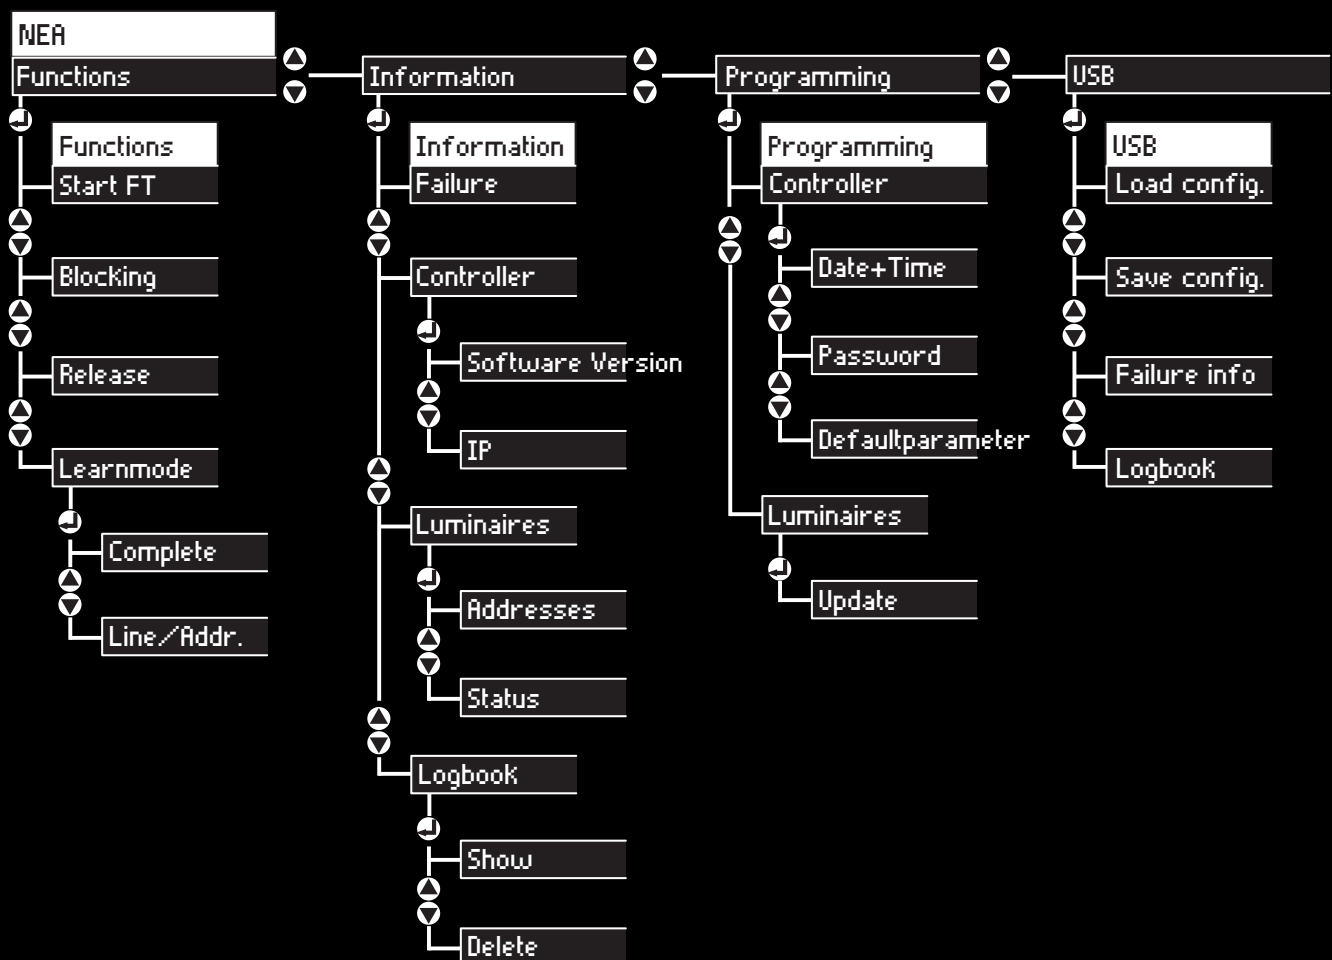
NEA
Functions

Functions
Start FT
Blocking
Release
Learnmode
Complete
Line/Addr.

Information

Information
Failure
Controller
Software Version
IP
Luminaires
Addresses
Status
Logbook
Show
Delete

Programming

Programming
Controller
Date+Time
Password
Defaultparameter
Luminaires
Update

USB

USB
Load config.
Save config.
Failure info
Logbook